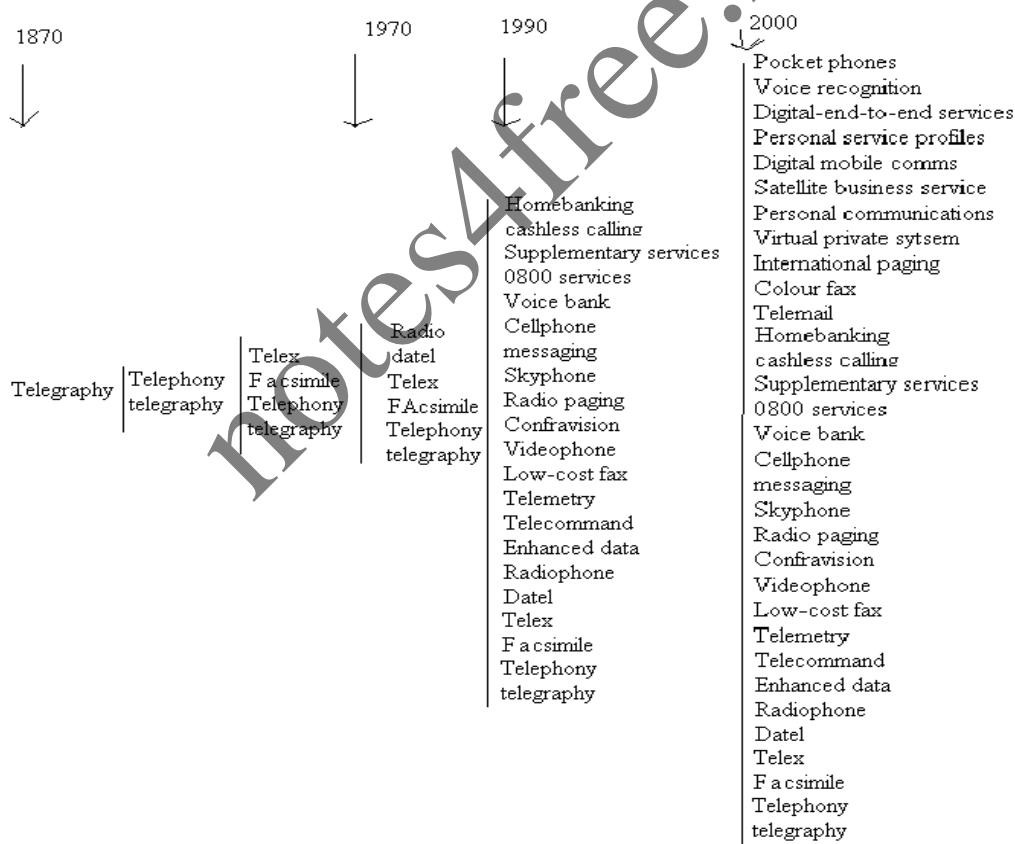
1870

1970

1990

2000

Telegraphy

Telephony
telegraphy

Telex
F acsimile
Telephony
telegraphy

Radio
datel
Telex
FAcsimile
Telephony
telegraphy

Homebanking
cashless calling
Supplementary services
0800 services
Voice bank
Cellphone
messaging
Skyphone
Radio paging
Confravision
Videophone
Low-cost fax
Telemetry
Telecommand
Enhanced data
Radiophone
Datel
Telex
F acsimile
Telephony
telegraphy

Pocket phones
Voice recognition
Digital-end-to-end services
Personal service profiles
Digital mobile comms
Satellite business service
Personal communications
Virtual private sytsem
International paging
Colour fax
Telemail
Homebanking
cashless calling
Supplementary services
0800 services
Voice bank
Cellphone
messaging
Skyphone
Radio paging
Confravision
Videophone
Low-cost fax
Telemetry
Telecommand
Enhanced data
Radiophone
Datel
Telex
F acsimile
Telephony
telegraphy

notes4free.